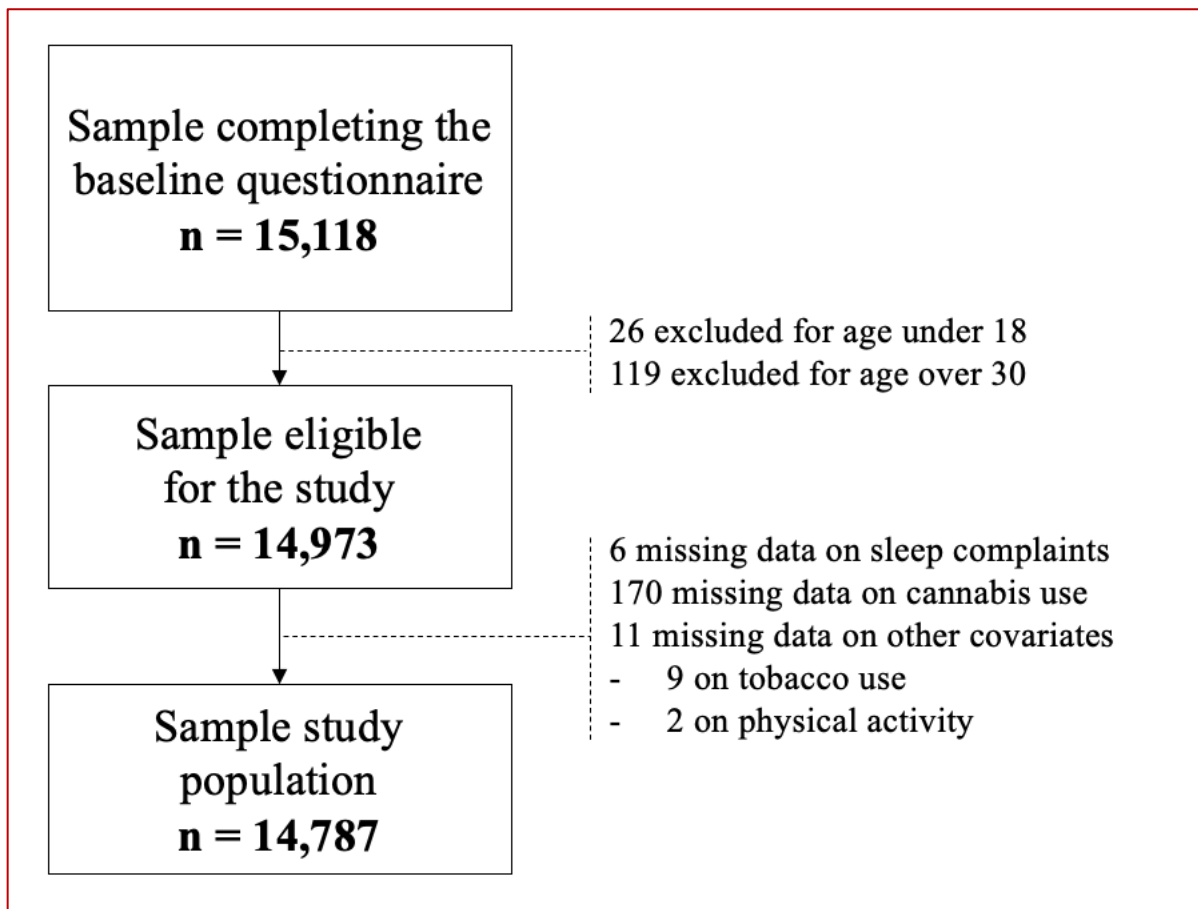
Sample completing the baseline questionnaire
**n = 15,118**

26 excluded for age under 18
119 excluded for age over 30

Sample eligible for the study
**n = 14,973**

6 missing data on sleep complaints
170 missing data on cannabis use
11 missing data on other covariates
- 9 on tobacco use
- 2 on physical activity

Sample study population
**n = 14,787**